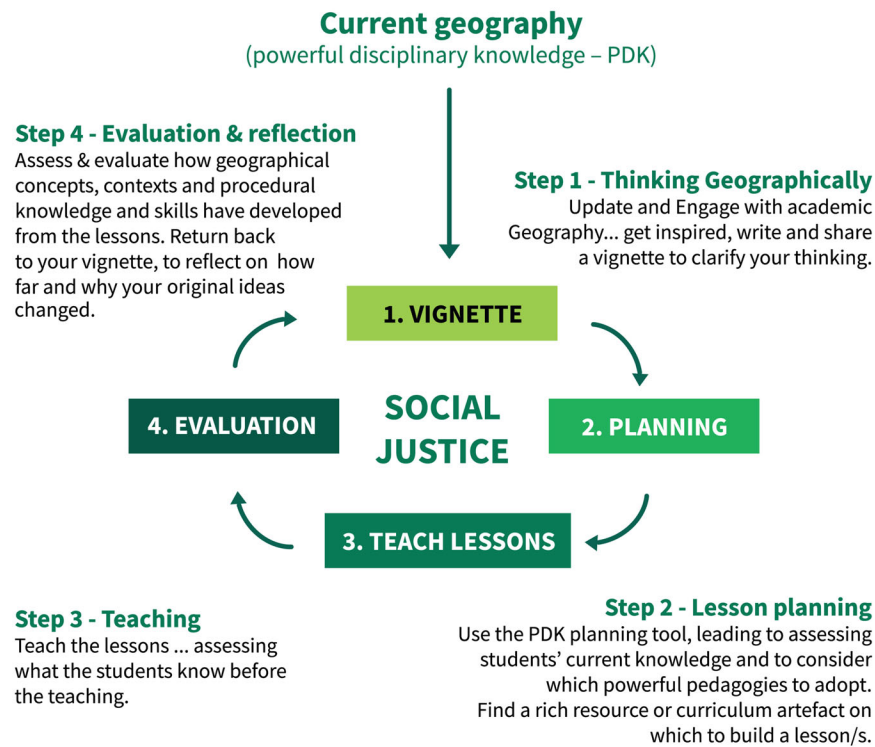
**Current geography**
(powerful disciplinary knowledge – PDK)

**Step 4 - Evaluation & reflection**
Assess & evaluate how geographical concepts, contexts and procedural knowledge and skills have developed from the lessons. Return back to your vignette, to reflect on how far and why your original ideas changed.

**Step 1 - Thinking Geographically**
Update and Engage with academic Geography... get inspired, write and share a vignette to clarify your thinking.

1. VIGNETTE

SOCIAL JUSTICE

4. EVALUATION

2. PLANNING

3. TEACH LESSONS

**Step 3 - Teaching**
Teach the lessons ... assessing what the students know before the teaching.

**Step 2 - Lesson planning**
Use the PDK planning tool, leading to assessing students' current knowledge and to consider which powerful pedagogies to adopt. Find a rich resource or curriculum artefact on which to build a lesson/s.